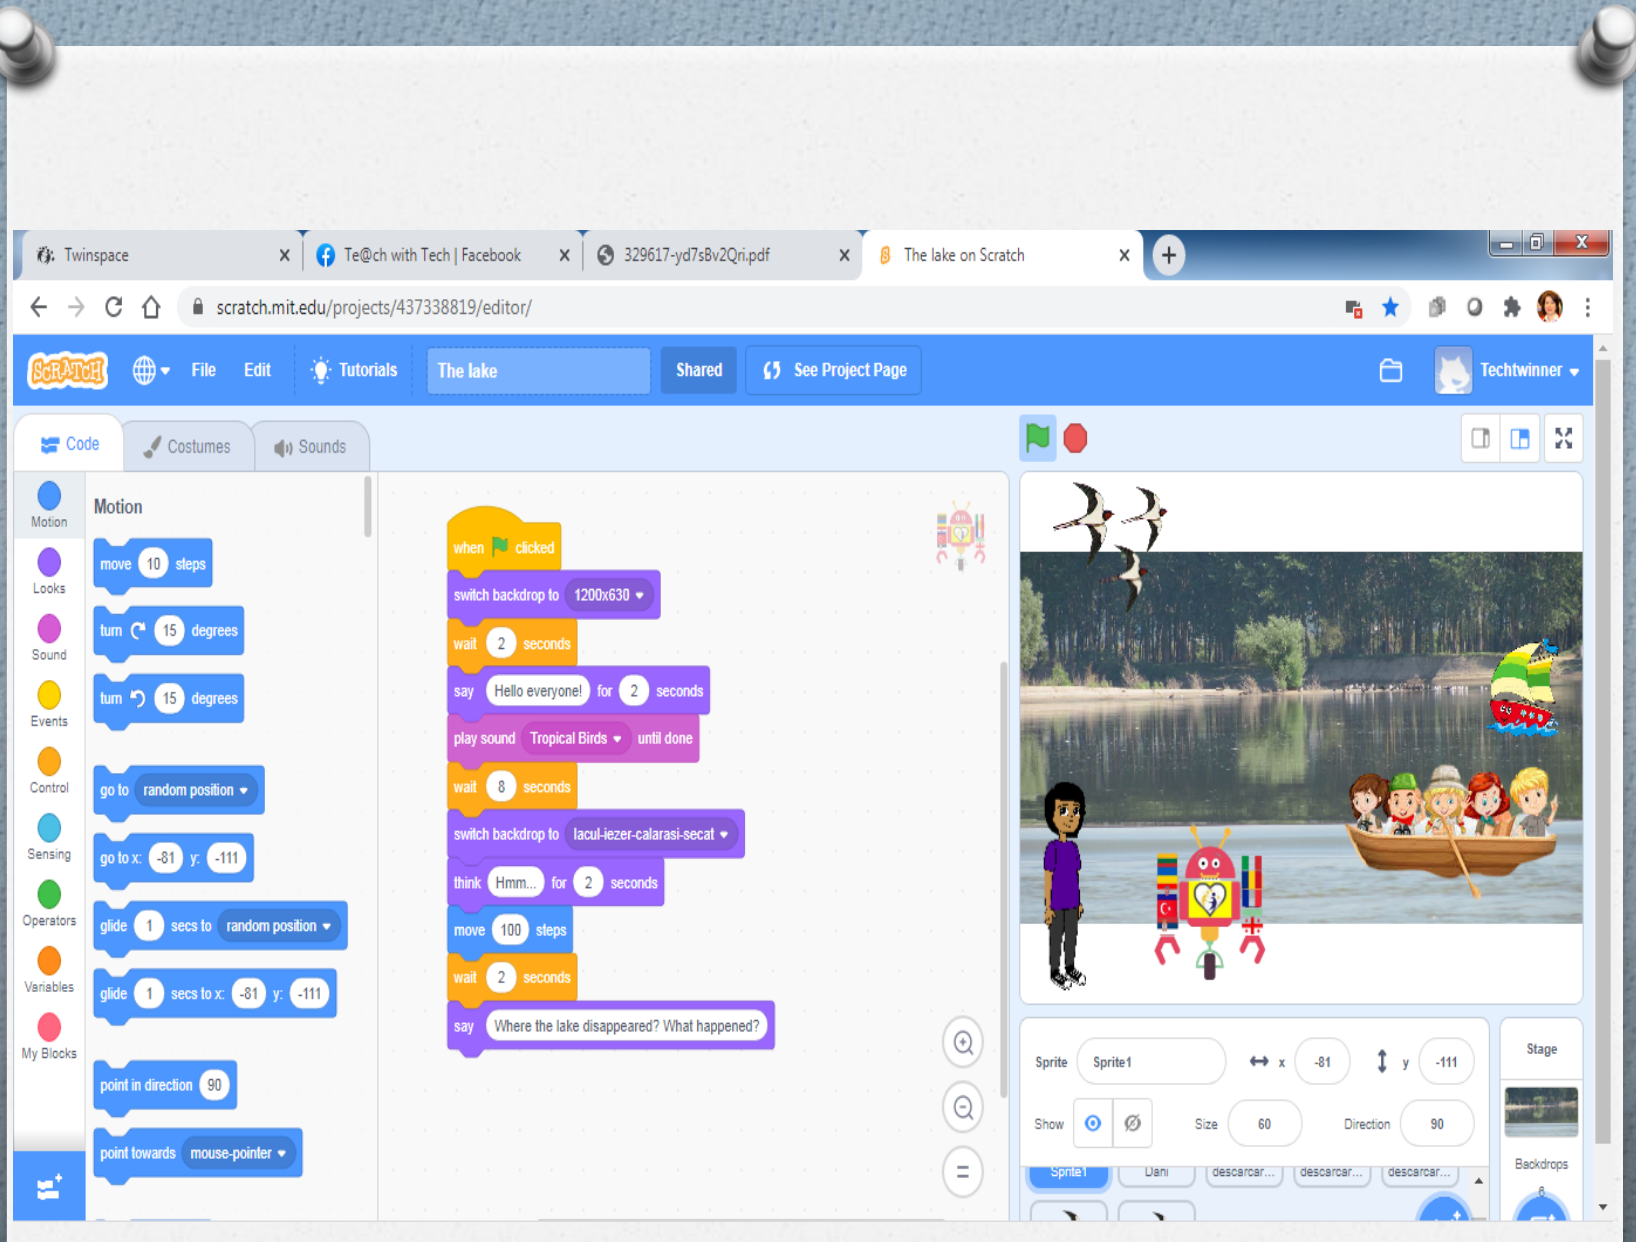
Twinspace
Te@ch with Tech | Facebook
329617-yd7sBv2Qri.pdf
The lake on Scratch

scratch.mit.edu/projects/437338819/editor/

SCRATCH File Edit Tutorials The lake Shared See Project Page Techtwinner

Code Costumes Sounds

Motion
Looks
Sound
Events
Control
Sensing
Operators
Variables
My Blocks

Motion
move 10 steps
turn 15 degrees
turn 15 degrees
go to random position
go to x: -81 y: -111
glide 1 secs to random position
glide 1 secs to x: -81 y: -111
point in direction 90
point towards mouse-pointer

when clicked
switch backdrop to 1200x630
wait 2 seconds
say Hello everyone! for 2 seconds
play sound Tropical Birds until done
wait 8 seconds
switch backdrop to lacul-iezer-calarasi-secat
think Hmm... for 2 seconds
move 100 steps
wait 2 seconds
say Where the lake disappeared? What happened?

Sprite Sprite1 x -81 y -111
Show Size 60 Direction 90
Sprite1 Dani descarcar... descarcar... descarcar...
Stage
Backdrops
6